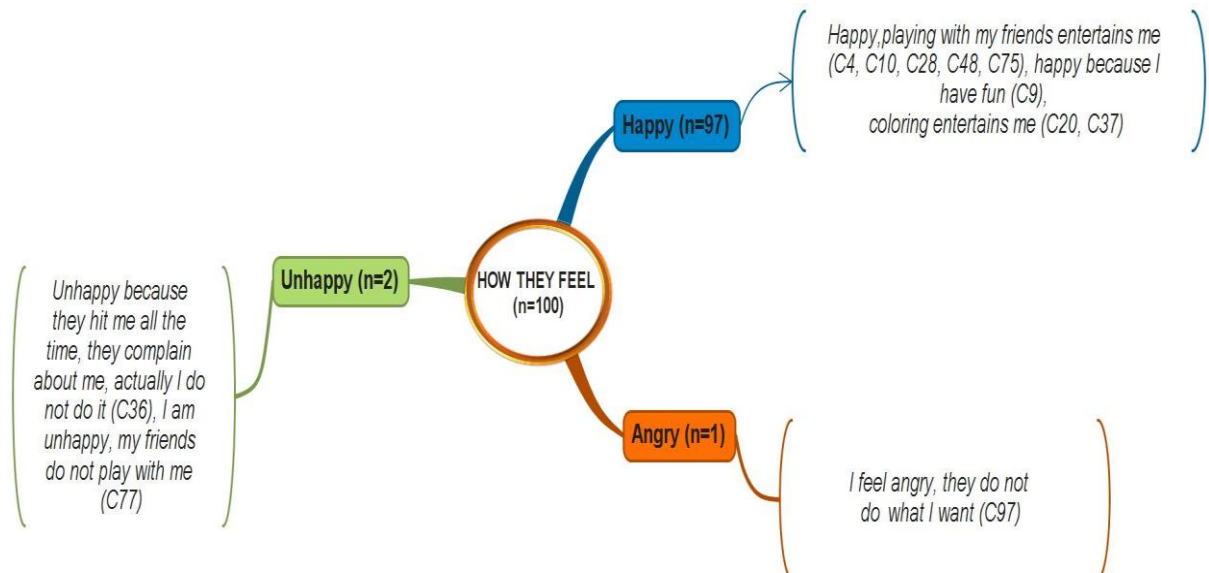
HOW THEY FEEL (n=100)

Happy (n=97)

Happy,playing with my friends entertains me (C4, C10, C28, C48, C75), happy because I have fun (C9), coloring entertains me (C20, C37)

Unhappy (n=2)

Unhappy because they hit me all the time, they complain about me, actually I do not do it (C36), I am unhappy, my friends do not play with me (C77)

Angry (n=1)

I feel angry, they do not do what I want (C97)